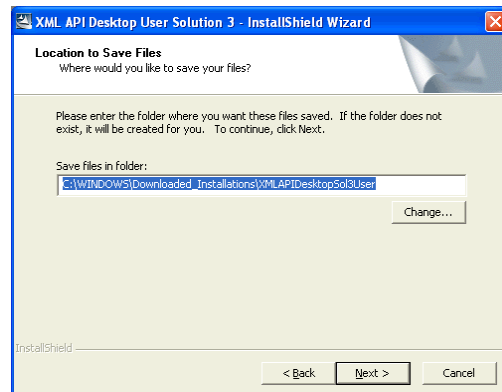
XML API Desktop User Solution 3 - InstallShield Wizard

Location to Save Files
Where would you like to save your files?

Please enter the folder where you want these files saved. If the folder does not exist, it will be created for you. To continue, click Next.

Save files in folder:
C:\WINDOWS\Downloaded_Installations\XMLAPIDesktopSol3User

Change...

InstallShield

< Back
Next >
Cancel